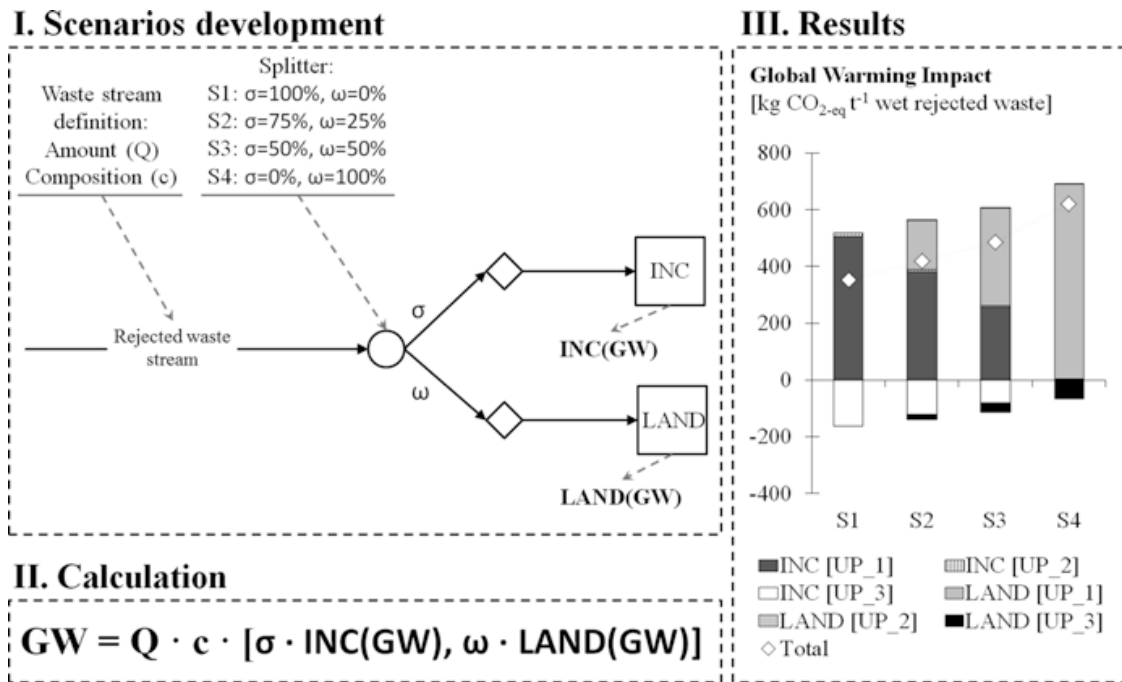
I. Scenarios development

Waste stream definition:
Amount (Q)
Composition (c)

Splitter:
S1: σ=100%, ω=0%
S2: σ=75%, ω=25%
S3: σ=50%, ω=50%
S4: σ=0%, ω=100%

Rejected waste stream

σ

ω

INC

INC(GW)

LAND

LAND(GW)

II. Calculation

$GW = Q \cdot c \cdot [\sigma \cdot INC(GW), \omega \cdot LAND(GW)]$

III. Results

Global Warming Impact
[kg $CO_{2\text{-eq}}$ $t^{-1}$ wet rejected waste]

800
600
400
200
0
-200
-400

S1
S2
S3
S4

INC [UP_1]
INC [UP_2]
INC [UP_3]
LAND [UP_1]
LAND [UP_2]
LAND [UP_3]
Total